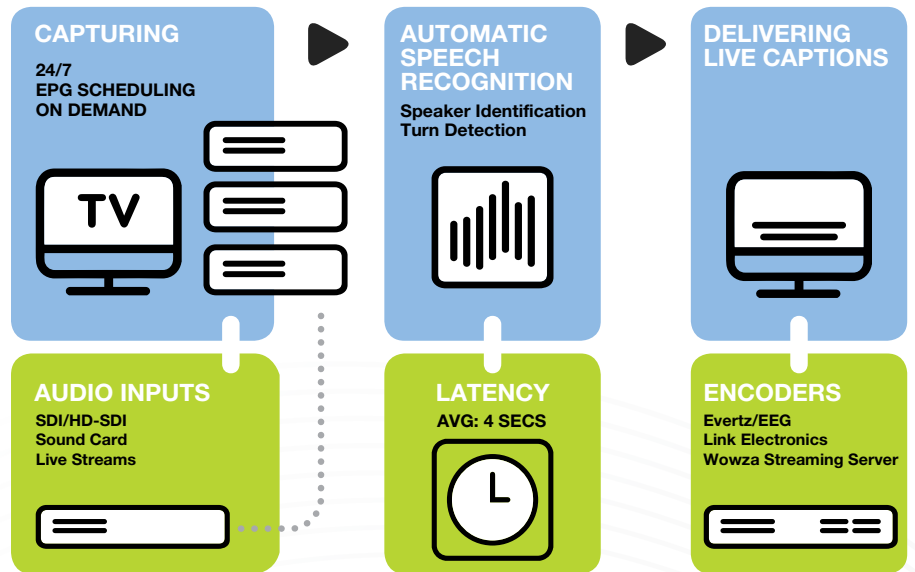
CAPTURING

24/7
EPG SCHEDULING
ON DEMAND

TV

AUTOMATIC SPEECH RECOGNITION

Speaker Identification
Turn Detection

DELIVERING LIVE CAPTIONS

AUDIO INPUTS

SDI/HD-SDI
Sound Card
Live Streams

LATENCY

AVG: 4 SECS

ENCODERS

Evertz/EEG
Link Electronics
Wowza Streaming Server